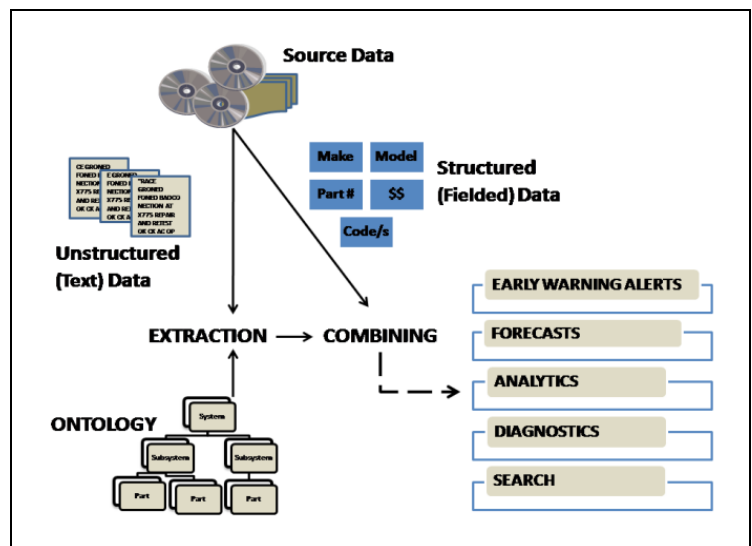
Source Data

CE GRONED FONED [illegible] NECTION X775 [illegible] AND RE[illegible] OK CK A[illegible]

CE GRONED FONED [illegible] NECTION X775 RE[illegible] AND RE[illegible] OK CK A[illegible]

TRACE GRONED FONED BADCO NECTION AT X775 REPAIR AND RETEST OK CK AC OP

Unstructured (Text) Data

| Make | Model |
|---|---|
| Part # | $$ |

Code/s

Structured (Fielded) Data

EXTRACTION

COMBINING

EARLY WARNING ALERTS

FORECASTS

ANALYTICS

DIAGNOSTICS

SEARCH

ONTOLOGY

System

Subsystem

Subsystem

Part

Part

Part